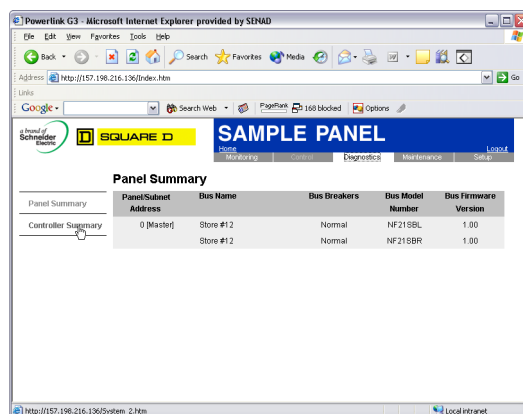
Powerlink G3 - Microsoft Internet Explorer provided by SENAD

File Edit View Favorites Tools Help

Back Search Favorites Media

Address http://157.198.216.136/Index.htm Go

Links

Google Search Web PageRank 168 blocked Options

a brand of Schneider Electric SQUARE D

SAMPLE PANEL

Home Logout

Monitoring Control Diagnostics Maintenance Setup

Panel Summary

Panel Summary

Controller Summary

| Panel/Subnet Address | Bus Name | Bus Breakers | Bus Model Number | Bus Firmware Version |
|---|---|---|---|---|
| 0 [Master] | Store #12 | Normal | NF21SBL | 1.00 |
| | Store #12 | Normal | NF21SBR | 1.00 |

http://157.198.216.136/System_2.htm

Local intranet